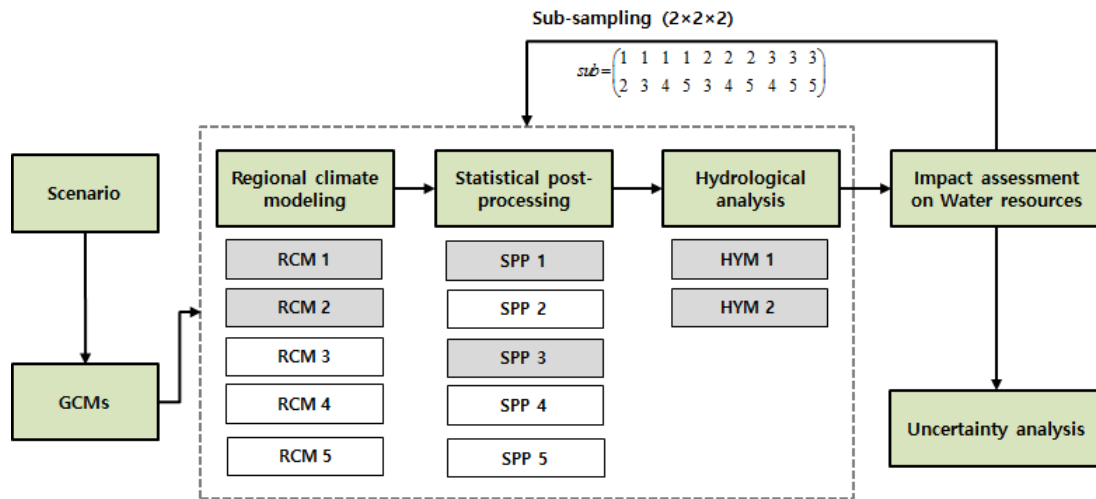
Sub-sampling (2×2×2)

$sub = \begin{pmatrix} 1 & 1 & 1 & 1 & 2 & 2 & 2 & 3 & 3 & 3 \\ 2 & 3 & 4 & 5 & 3 & 4 & 5 & 4 & 5 & 5 \end{pmatrix}$

Scenario

GCMs

Regional climate modeling

RCM 1

RCM 2

RCM 3

RCM 4

RCM 5

Statistical post-processing

SPP 1

SPP 2

SPP 3

SPP 4

SPP 5

Hydrological analysis

HYM 1

HYM 2

Impact assessment on Water resources

Uncertainty analysis